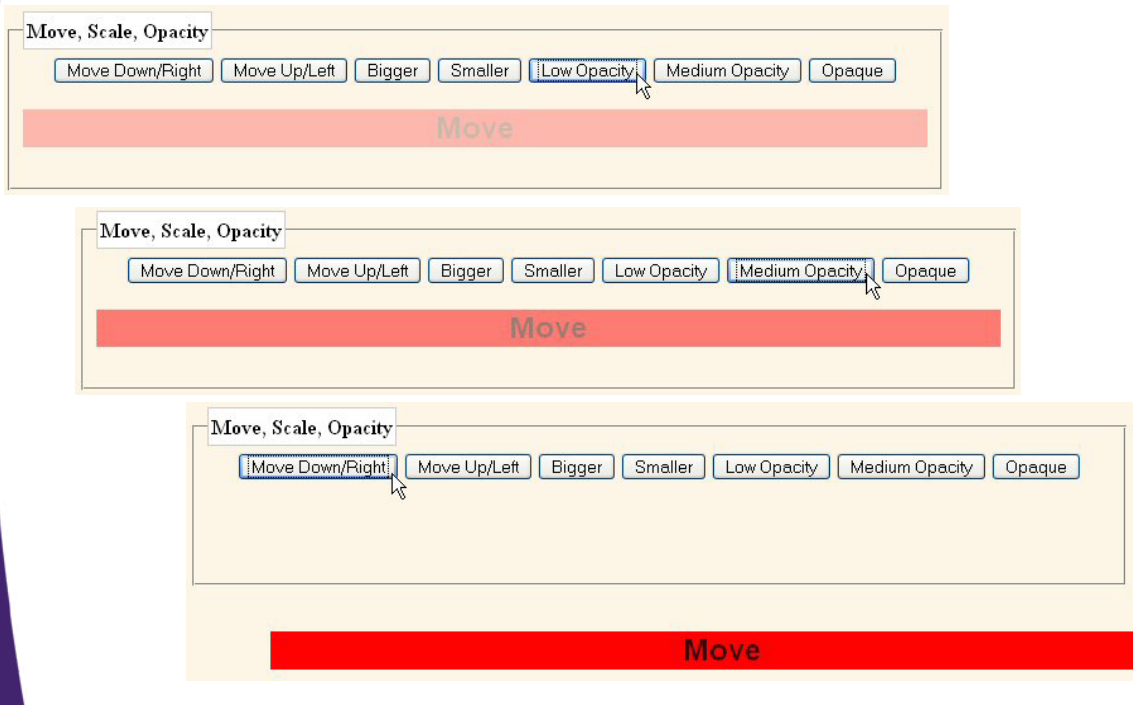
Move, Scale, Opacity

Move Down/Right | Move Up/Left | Bigger | Smaller | Low Opacity | Medium Opacity | Opaque

Move

Move, Scale, Opacity

Move Down/Right | Move Up/Left | Bigger | Smaller | Low Opacity | Medium Opacity | Opaque

Move

Move, Scale, Opacity

Move Down/Right | Move Up/Left | Bigger | Smaller | Low Opacity | Medium Opacity | Opaque

Move